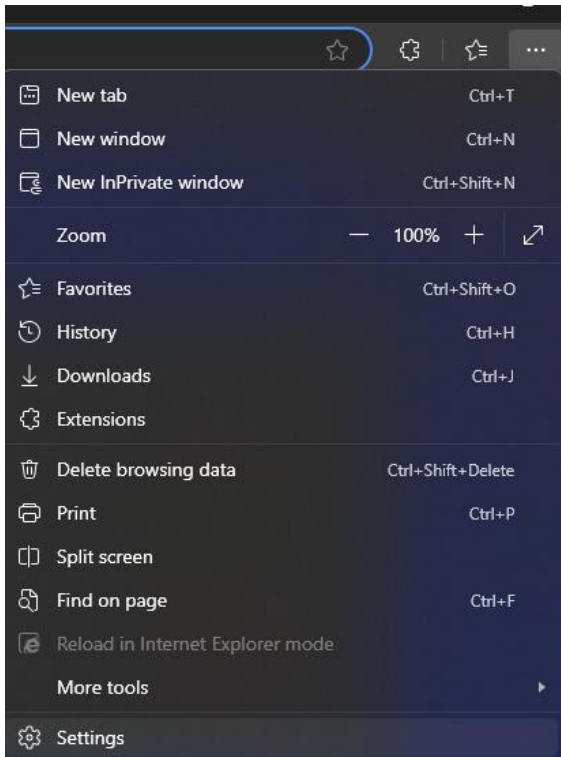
New tab Ctrl+T
New window Ctrl+N
New InPrivate window Ctrl+Shift+N
Zoom — 100% +
Favorites Ctrl+Shift+O
History Ctrl+H
Downloads Ctrl+J
Extensions
Delete browsing data Ctrl+Shift+Delete
Print Ctrl+P
Split screen
Find on page Ctrl+F
Reload in Internet Explorer mode
More tools
Settings